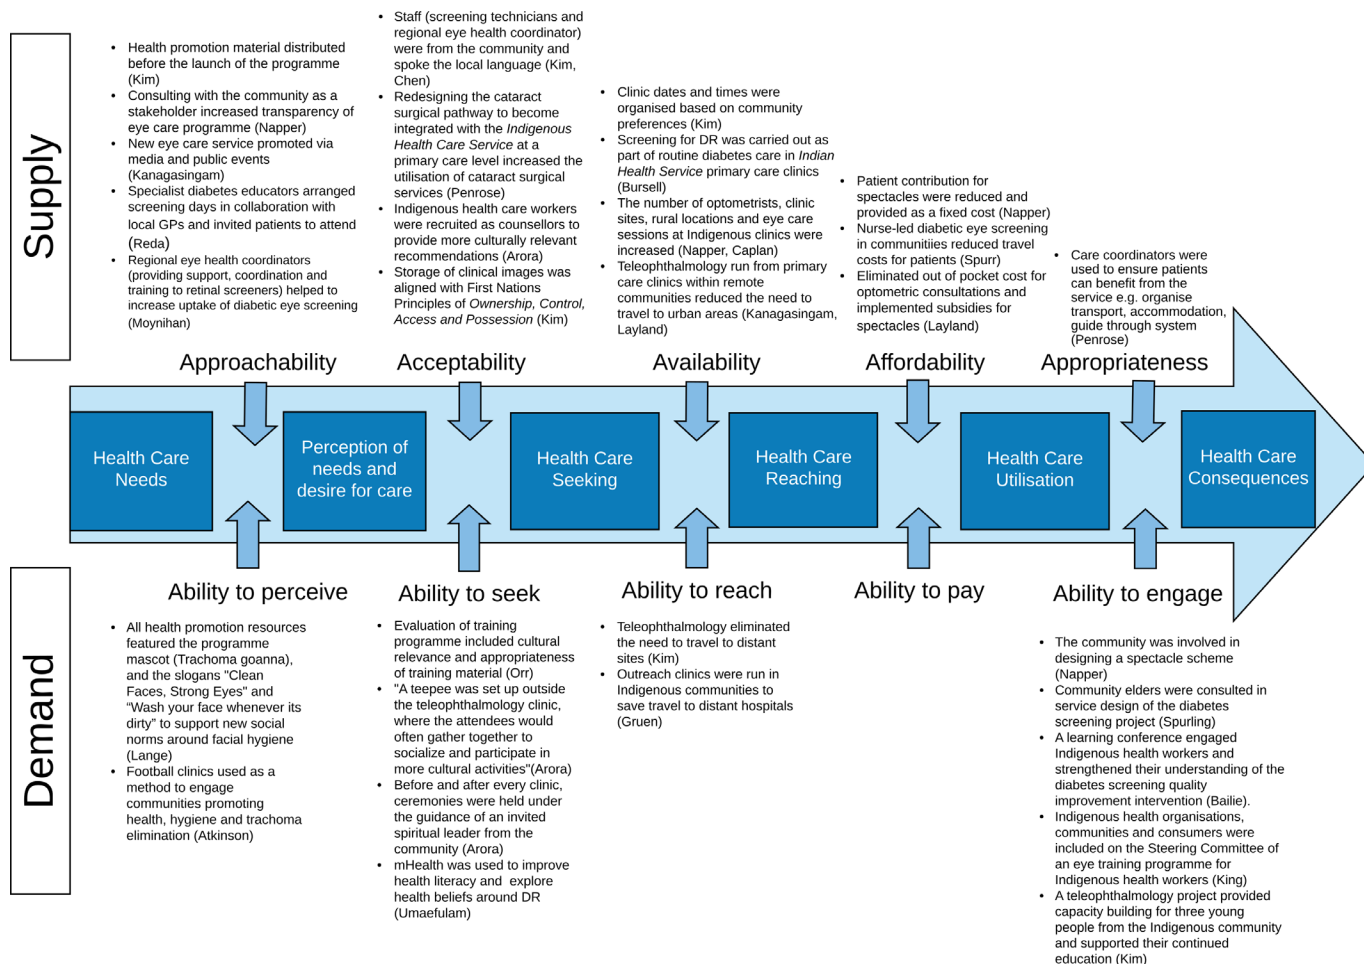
Supply

- Health promotion material distributed before the launch of the programme (Kim)
- Consulting with the community as a stakeholder increased transparency of eye care programme (Napper)
- New eye care service promoted via media and public events (Kanagasingam)
- Specialist diabetes educators arranged screening days in collaboration with local GPs and invited patients to attend (Reda)
- Regional eye health coordinators (providing support, coordination and training to retinal screeners) helped to increase uptake of diabetic eye screening (Moynihan)

- Staff (screening technicians and regional eye health coordinator) were from the community and spoke the local language (Kim, Chen)
- Redesigning the cataract surgical pathway to become integrated with the *Indigenous Health Care Service* at a primary care level increased the utilisation of cataract surgical services (Penrose)
- Indigenous health care workers were recruited as counsellors to provide more culturally relevant recommendations (Arora)
- Storage of clinical images was aligned with First Nations Principles of *Ownership, Control, Access and Possession* (Kim)

- Clinic dates and times were organised based on community preferences (Kim)
- Screening for DR was carried out as part of routine diabetes care in *Indian Health Service* primary care clinics (Bursell)
- The number of optometrists, clinic sites, rural locations and eye care sessions at Indigenous clinics were increased (Napper, Caplan)
- Teleophthalmology run from primary care clinics within remote communities reduced the need to travel to urban areas (Kanagasingam, Layland)

- Patient contribution for spectacles were reduced and provided as a fixed cost (Napper)
- Nurse-led diabetic eye screening in communitiies reduced travel costs for patients (Spurr)
- Eliminated out of pocket cost for optometric consultations and implemented subsidies for spectacles (Layland)

- Care coordinators were used to ensure patients can benefit from the service e.g. organise transport, accommodation, guide through system (Penrose)

Approachability
Acceptability
Availability
Affordability
Appropriateness

Health Care Needs
Perception of needs and desire for care
Health Care Seeking
Health Care Reaching
Health Care Utilisation
Health Care Consequences

Ability to perceive
Ability to seek
Ability to reach
Ability to pay
Ability to engage

Demand

- All health promotion resources featured the programme mascot (Trachoma goanna), and the slogans "Clean Faces, Strong Eyes" and "Wash your face whenever its dirty" to support new social norms around facial hygiene (Lange)
- Football clinics used as a method to engage communities promoting health, hygiene and trachoma elimination (Atkinson)

- Evaluation of training programme included cultural relevance and appropriateness of training material (Orr)
- "A teepee was set up outside the teleophthalmology clinic, where the attendees would often gather together to socialize and participate in more cultural activities"(Arora)
- Before and after every clinic, ceremonies were held under the guidance of an invited spiritual leader from the community (Arora)
- mHealth was used to improve health literacy and explore health beliefs around DR (Umaefulam)

- Teleophthalmology eliminated the need to travel to distant sites (Kim)
- Outreach clinics were run in Indigenous communities to save travel to distant hospitals (Gruen)

- The community was involved in designing a spectacle scheme (Napper)
- Community elders were consulted in service design of the diabetes screening project (Spurling)
- A learning conference engaged Indigenous health workers and strengthened their understanding of the diabetes screening quality improvement intervention (Bailie).
- Indigenous health organisations, communities and consumers were included on the Steering Committee of an eye training programme for Indigenous health workers (King)
- A teleophthalmology project provided capacity building for three young people from the Indigenous community and supported their continued education (Kim)